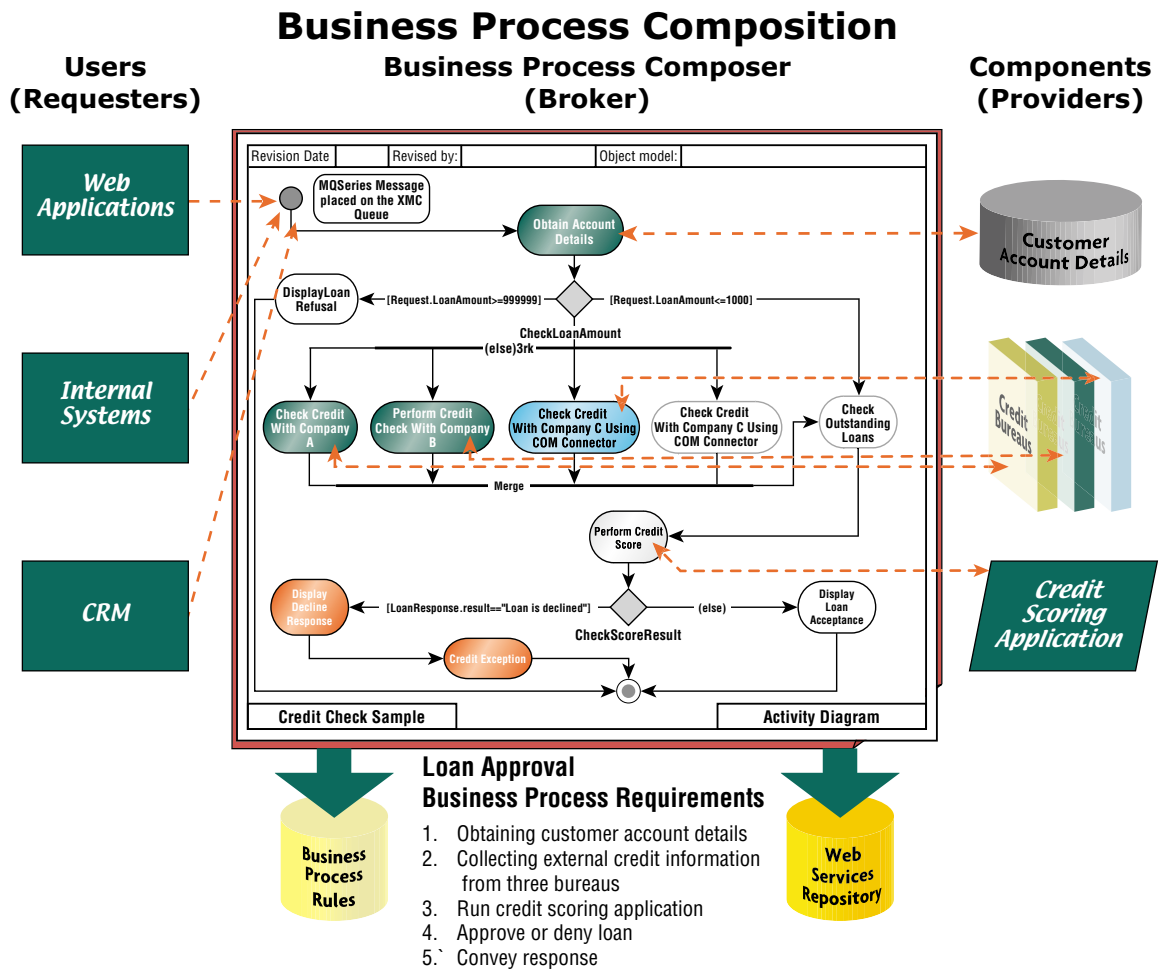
Business Process Composition

Users (Requesters)

Business Process Composer (Broker)

Components (Providers)

Web Applications

Internal Systems

CRM

| Revision Date | | Revised by: | | Object model: | |
|---|---|---|---|---|---|

MQSeries Message placed on the XMC Queue

Obtain Account Details

DisplayLoan Refusal

[Request.LoanAmount>=999999]

[Request.LoanAmount<=1000]

CheckLoanAmount

(else)3rk

Check Credit With Company A

Perform Credit Check With Company B

Check Credit With Company C Using COM Connector

Check Credit With Company C Using COM Connector

Check Outstanding Loans

Merge

Perform Credit Score

Display Decline Response

[LoanResponse.result=="Loan is declined"]

(else)

Display Loan Acceptance

CheckScoreResult

Credit Exception

Credit Check Sample

Activity Diagram

Customer Account Details

Credit Bureaus

Credit Bureaus

Credit Bureaus

Credit Scoring Application

Business Process Rules

Web Services Repository

Loan Approval
Business Process Requirements

1. Obtaining customer account details
2. Collecting external credit information from three bureaus
3. Run credit scoring application
4. Approve or deny loan
5.` Convey response